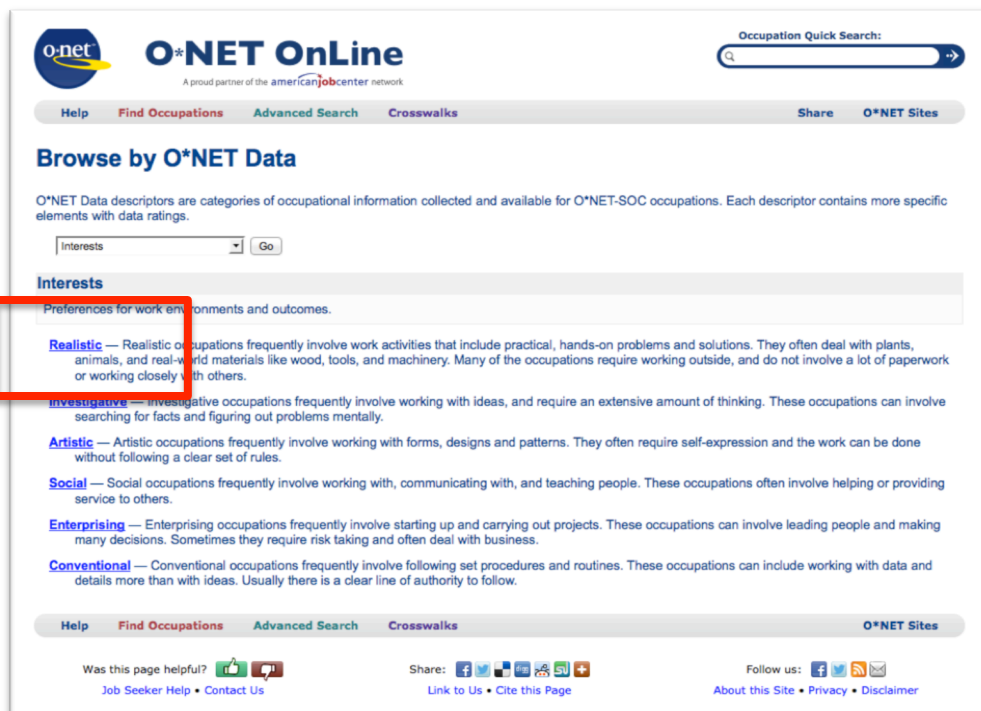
o*net

O*NET OnLine

A proud partner of the americanjobcenter network

Occupation Quick Search:

Help Find Occupations Advanced Search Crosswalks Share O*NET Sites

Browse by O*NET Data

O*NET Data descriptors are categories of occupational information collected and available for O*NET-SOC occupations. Each descriptor contains more specific elements with data ratings.

Interests Go

Interests

Preferences for work environments and outcomes.

Realistic — Realistic occupations frequently involve work activities that include practical, hands-on problems and solutions. They often deal with plants, animals, and real-world materials like wood, tools, and machinery. Many of the occupations require working outside, and do not involve a lot of paperwork or working closely with others.

Investigative — Investigative occupations frequently involve working with ideas, and require an extensive amount of thinking. These occupations can involve searching for facts and figuring out problems mentally.

Artistic — Artistic occupations frequently involve working with forms, designs and patterns. They often require self-expression and the work can be done without following a clear set of rules.

Social — Social occupations frequently involve working with, communicating with, and teaching people. These occupations often involve helping or providing service to others.

Enterprising — Enterprising occupations frequently involve starting up and carrying out projects. These occupations can involve leading people and making many decisions. Sometimes they require risk taking and often deal with business.

Conventional — Conventional occupations frequently involve following set procedures and routines. These occupations can include working with data and details more than with ideas. Usually there is a clear line of authority to follow.

Help Find Occupations Advanced Search Crosswalks O*NET Sites

Was this page helpful?

Job Seeker Help • Contact Us

Share:

Link to Us • Cite this Page

Follow us:

About this Site • Privacy • Disclaimer